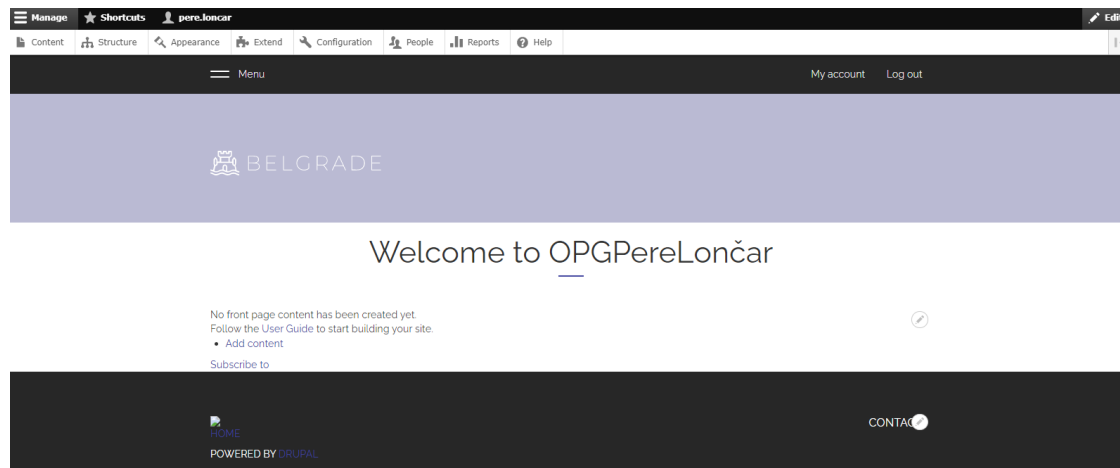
Manage Shortcuts pere.loncar Edi

Content Structure Appearance Extend Configuration People Reports Help

Menu My account Log out

BELGRADE

Welcome to OPGPereLončar

No front page content has been created yet.
Follow the User Guide to start building your site.
• Add content

Subscribe to

HOME
POWERED BY DRUPAL

CONTAC